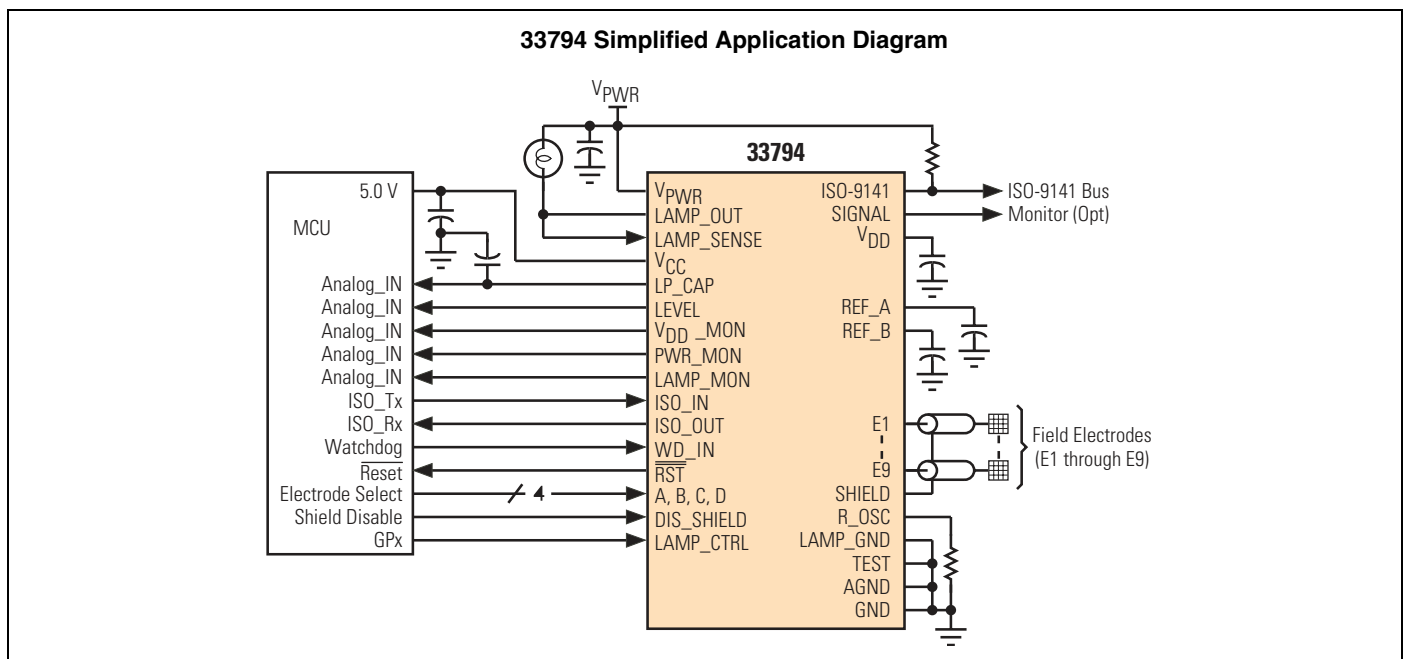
33794 Simplified Application Diagram

$V_{PWR}$

33794

MCU

5.0 V

Analog_IN
Analog_IN
Analog_IN
Analog_IN
Analog_IN
ISO_Tx
ISO_Rx
Watchdog
$\overline{\text{Reset}}$
Electrode Select
Shield Disable
GPx

4

$V_{PWR}$
LAMP_OUT
LAMP_SENSE
$V_{CC}$
LP_CAP
LEVEL
$V_{DD}$_MON
PWR_MON
LAMP_MON
ISO_IN
ISO_OUT
$\overline{\text{WD}}$_IN
$\overline{\text{RST}}$
A, B, C, D
DIS_SHIELD
LAMP_CTRL

ISO-9141
SIGNAL
$V_{DD}$
REF_A
REF_B
E1
E9
SHIELD
R_OSC
LAMP_GND
TEST
AGND
GND

ISO-9141 Bus
Monitor (Opt)

Field Electrodes (E1 through E9)